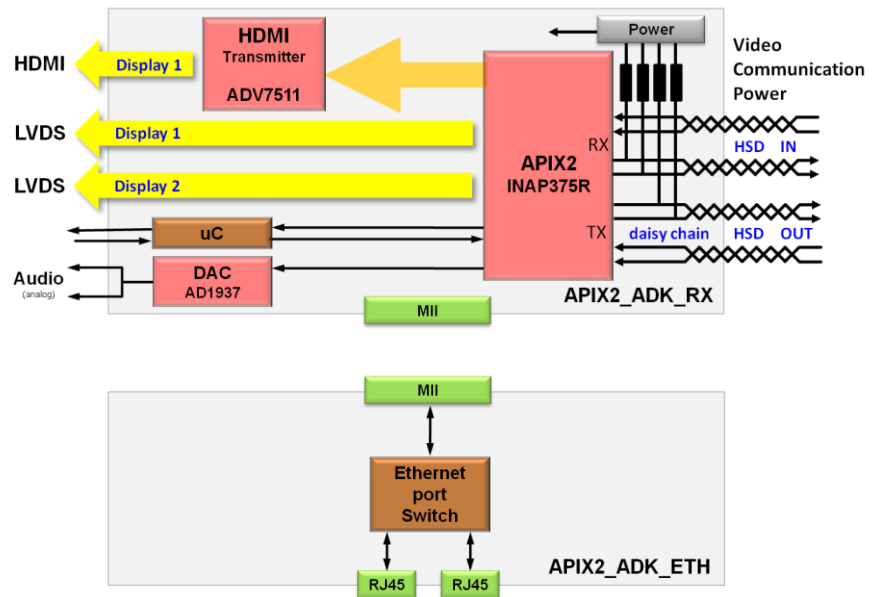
HDMI
Transmitter
ADV7511

Power

Video
Communication
Power

HDMI
Display 1

LVDS
Display 1

LVDS
Display 2

APIX2
INAP375R

RX

HSD IN

TX

daisy chain

HSD OUT

uC

DAC
AD1937

Audio
(analog)

APIX2_ADK_RX

MII

MII

Ethernet
port
Switch

APIX2_ADK_ETH

RJ45

RJ45